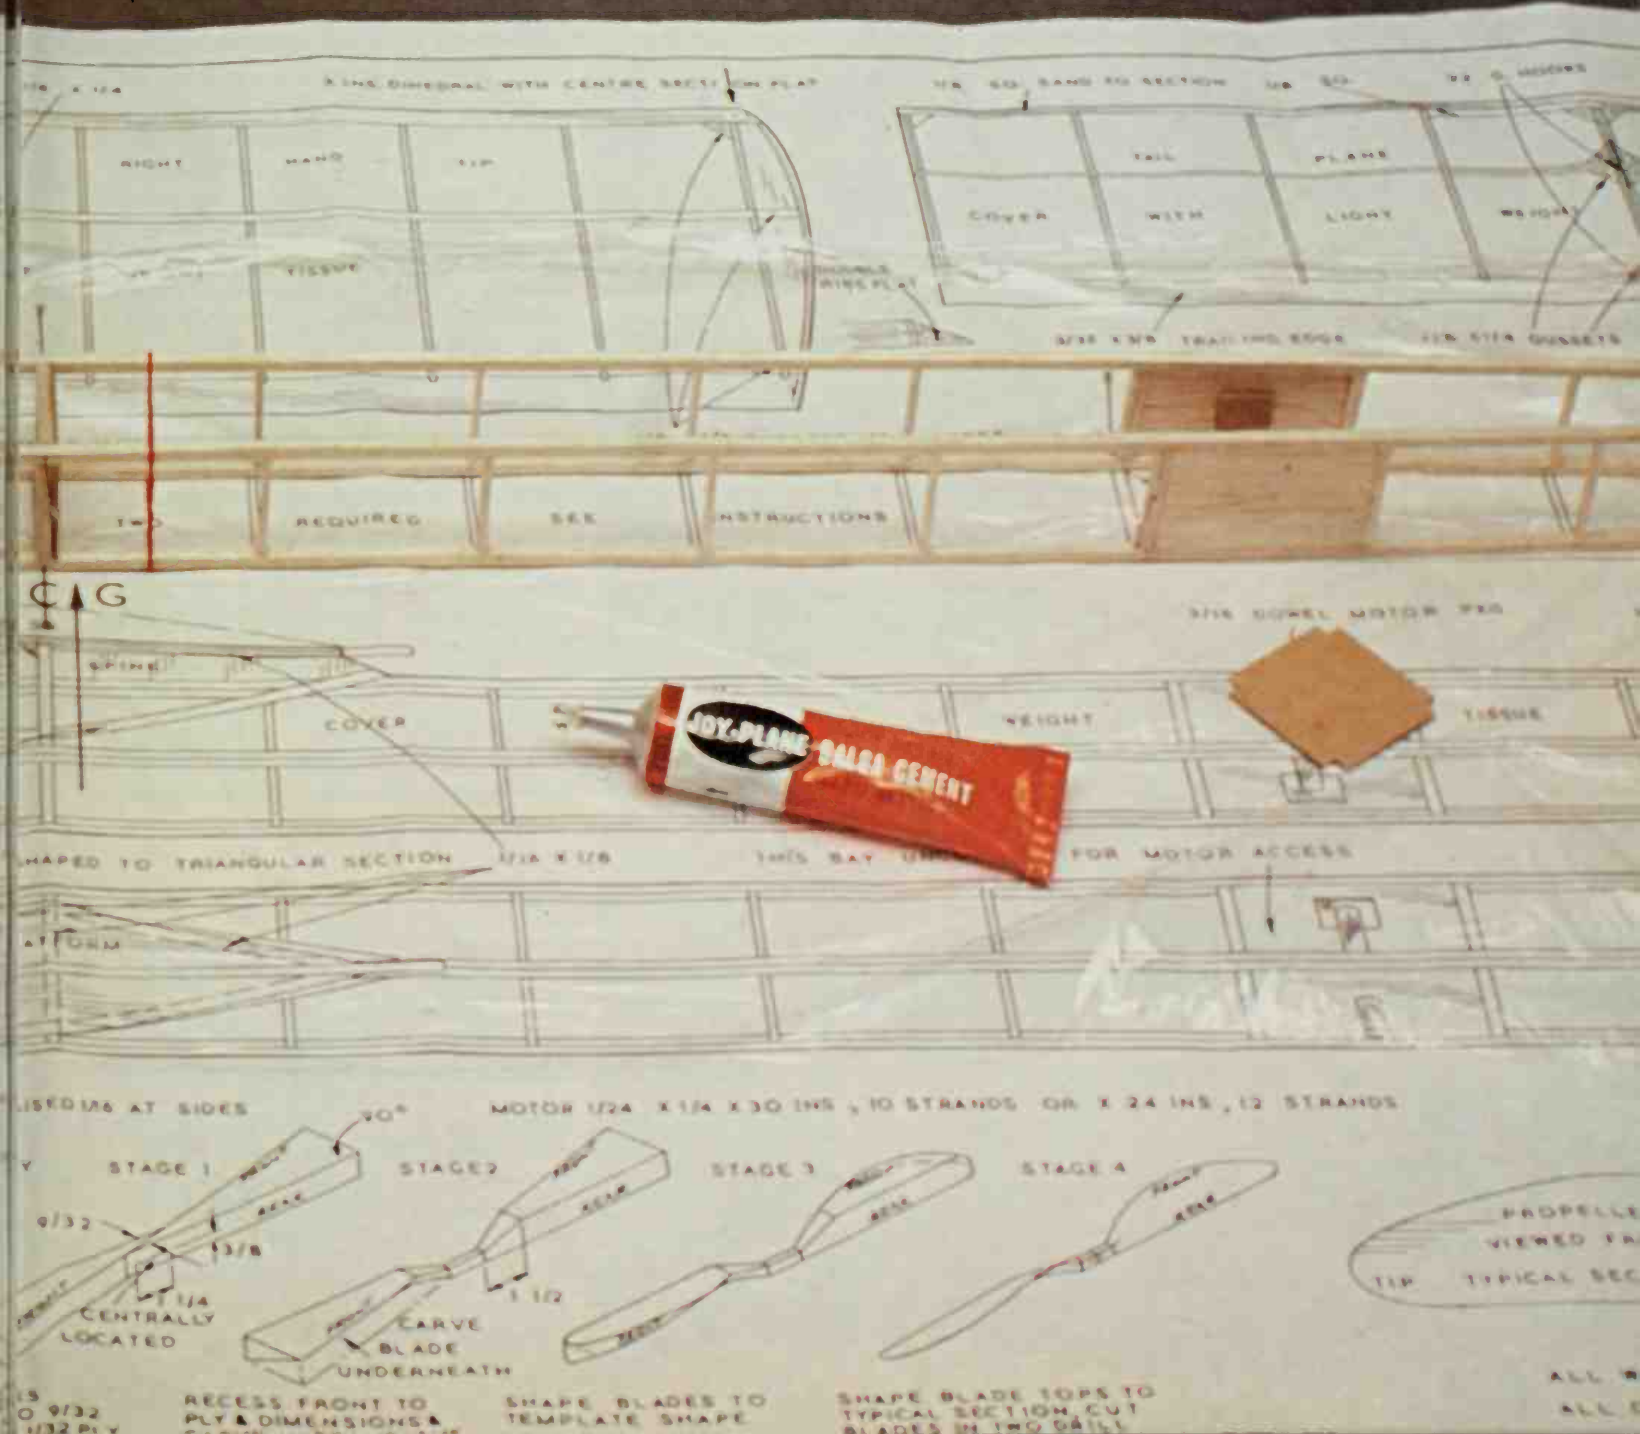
1/16 X 1/4 WING DIHEDRAL WITH CENTRE SECTION FLAT 1/8 SQ. SAND TO SECTION 1/8 SQ. 22 G HOOKS

RIGHT HAND TIP TAIL PLANE

COVER WITH LIGHT WEIGHT

TISSUE DOUBLE RIBS FLAT

3/32 X 1/8 TRAILING EDGE 1/16 SHEET GUSSETS

TWO REQUIRED SEE INSTRUCTIONS

C G

3/16 DOWEL MOTOR PEG

SPINE COVER WEIGHT TISSUE

JOY-PLANE BALSA CEMENT

SHAPED TO TRIANGULAR SECTION 1/16 X 1/8 THIS BAY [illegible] FOR MOTOR ACCESS

PLATFORM

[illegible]ISED 1/16 AT SIDES 90° MOTOR 1/24 X 1/4 X 30 INS, 10 STRANDS OR X 24 INS, 12 STRANDS

STAGE 1 STAGE 2 STAGE 3 STAGE 4

9/32 3/8 1/4 CENTRALLY LOCATED 1 1/2 CARVE BLADE UNDERNEATH

FRONT BACK FRONT BACK FRONT BACK FRONT BACK

PROPELLE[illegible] VIEWED F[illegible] TIP TYPICAL SEC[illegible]

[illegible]S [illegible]O 9/32 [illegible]1/32 PLY RECESS FRONT TO PLY & DIMENSIONS & SHAPE BLADES TO TEMPLATE SHAPE SHAPE BLADE TOPS TO TYPICAL SECTION. CUT BLADES IN TWO DRILL

ALL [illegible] ALL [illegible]